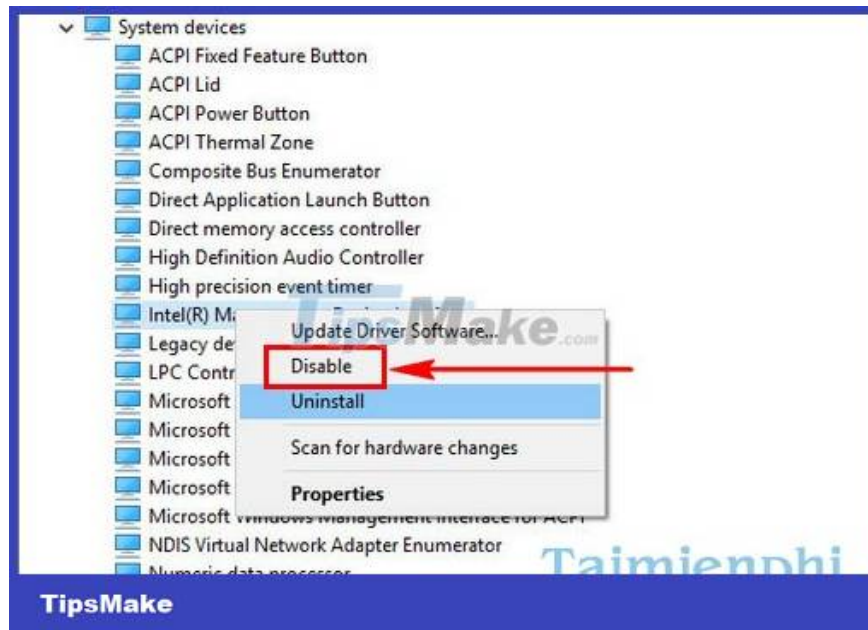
System devices
ACPI Fixed Feature Button
ACPI Lid
ACPI Power Button
ACPI Thermal Zone
Composite Bus Enumerator
Direct Application Launch Button
Direct memory access controller
High Definition Audio Controller
High precision event timer
Intel(R) M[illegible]
Legacy de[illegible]
LPC Contr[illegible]
Microsoft
Microsoft
Microsoft
Microsoft
Microsoft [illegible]
NDIS Virtual Network Adapter Enumerator
Numeric data processor

Update Driver Software...
Disable
Uninstall
Scan for hardware changes
Properties

TipsMake.com
Taimienphi
TipsMake